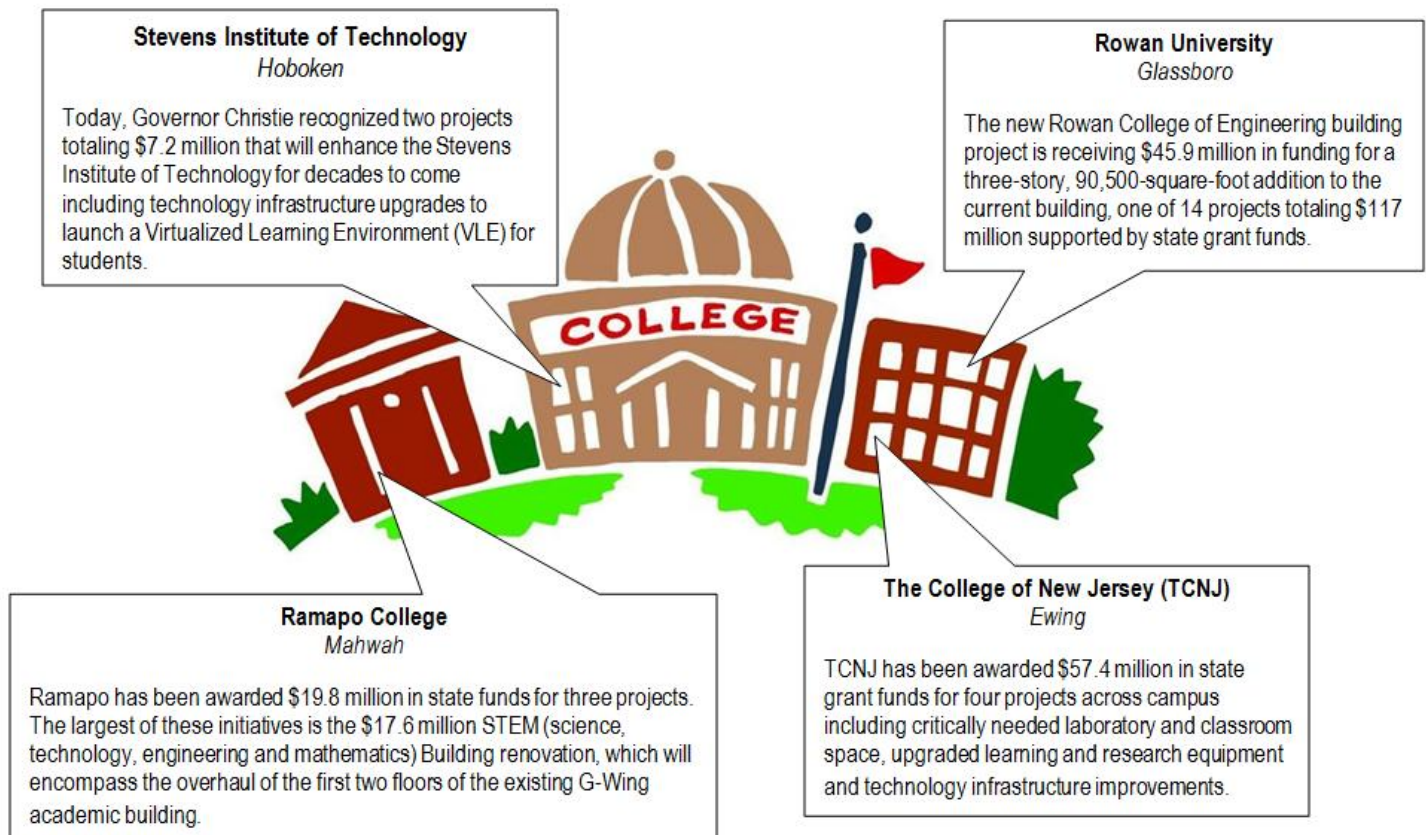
**Stevens Institute of Technology**
*Hoboken*

Today, Governor Christie recognized two projects totaling $7.2 million that will enhance the Stevens Institute of Technology for decades to come including technology infrastructure upgrades to launch a Virtualized Learning Environment (VLE) for students.

**Rowan University**
*Glassboro*

The new Rowan College of Engineering building project is receiving $45.9 million in funding for a three-story, 90,500-square-foot addition to the current building, one of 14 projects totaling $117 million supported by state grant funds.

COLLEGE

**Ramapo College**
*Mahwah*

Ramapo has been awarded $19.8 million in state funds for three projects. The largest of these initiatives is the $17.6 million STEM (science, technology, engineering and mathematics) Building renovation, which will encompass the overhaul of the first two floors of the existing G-Wing academic building.

**The College of New Jersey (TCNJ)**
*Ewing*

TCNJ has been awarded $57.4 million in state grant funds for four projects across campus including critically needed laboratory and classroom space, upgraded learning and research equipment and technology infrastructure improvements.